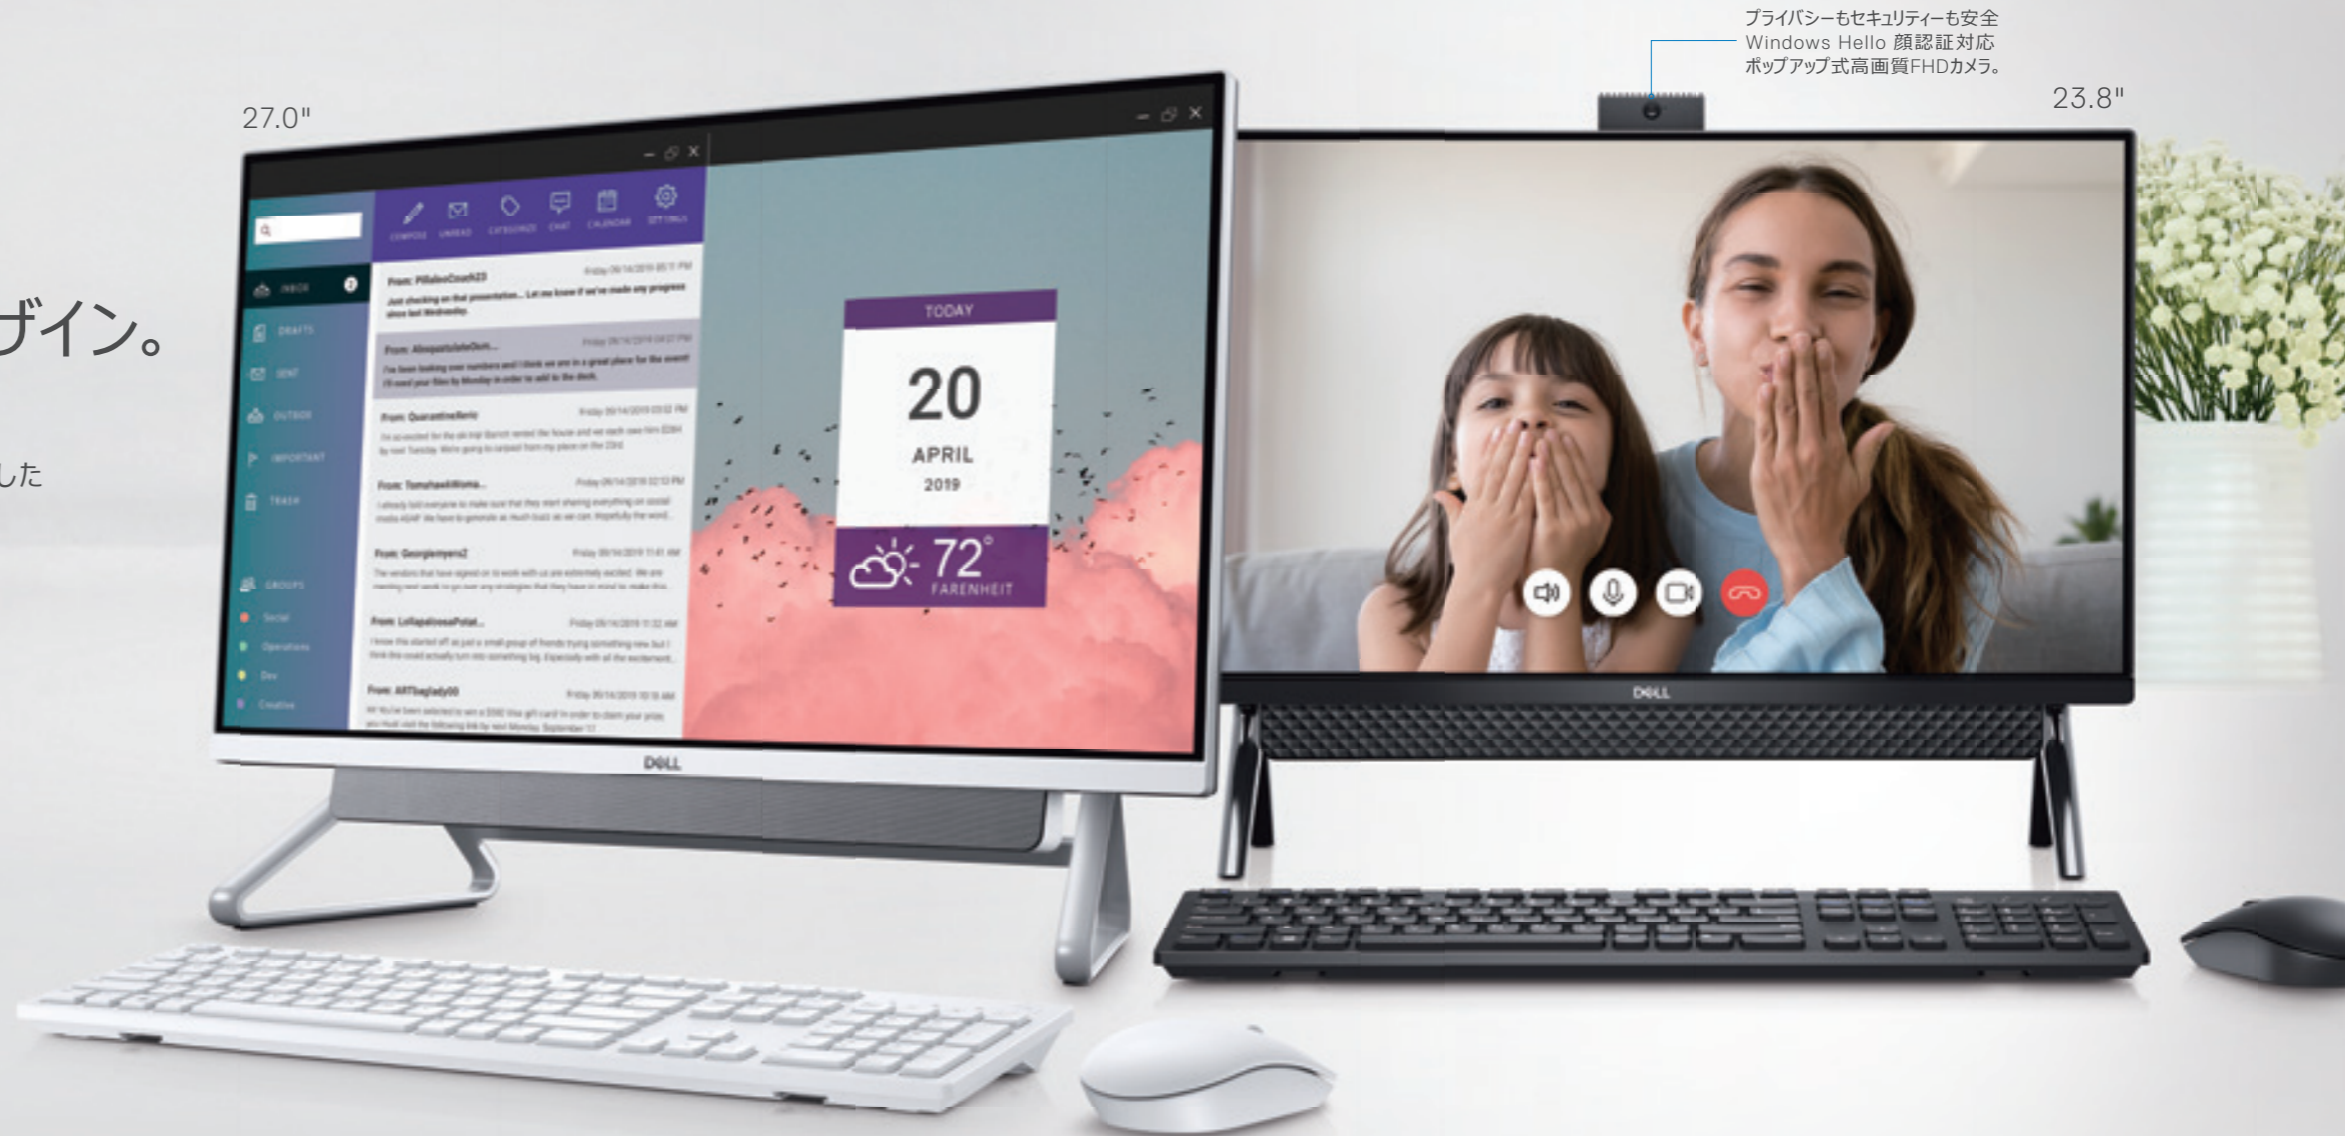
プライバシーもセキュリティーも安全
Windows Hello 顔認証対応
ポップアップ式高画質FHDカメラ。

27.0"

23.8"

ザイン。

した

INBOX

DRAFTS

SENT

OUTBOX

IMPORTANT

TRASH

GROUPS

Social

Operations

Dev

Creative

COMPOSE UNREAD CATEGORIES CHAT CALENDAR SETTINGS

From: PillabooCouch23
Just checking on that presentation... Let me know if we've made any progress since last Wednesday.

From: AbsquatulateOum...

From: Quarantinellenic

From: TomahawkWoma...

From: Georgiemyers2

From: LollapaloosaPotat...

From: ARTbeglady00

TODAY
20
APRIL
2019
72°
FARENHEIT

DELL

DELL